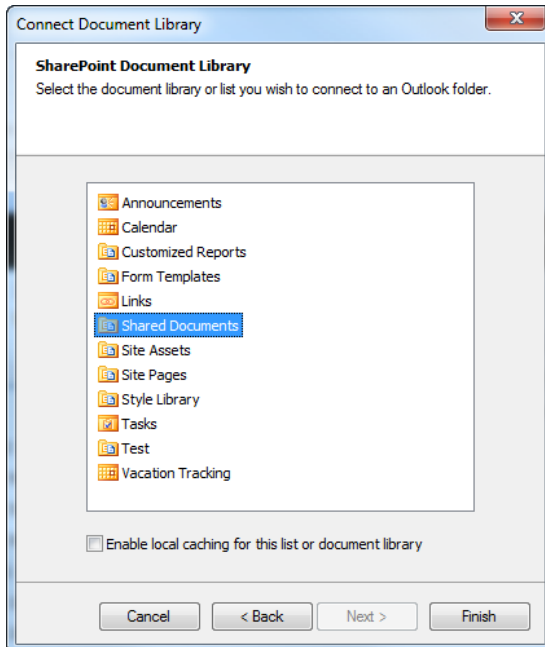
Connect Document Library

SharePoint Document Library
Select the document library or list you wish to connect to an Outlook folder.

Announcements
Calendar
Customized Reports
Form Templates
Links
Shared Documents
Site Assets
Site Pages
Style Library
Tasks
Test
Vacation Tracking

Enable local caching for this list or document library

Cancel
< Back
Next >
Finish